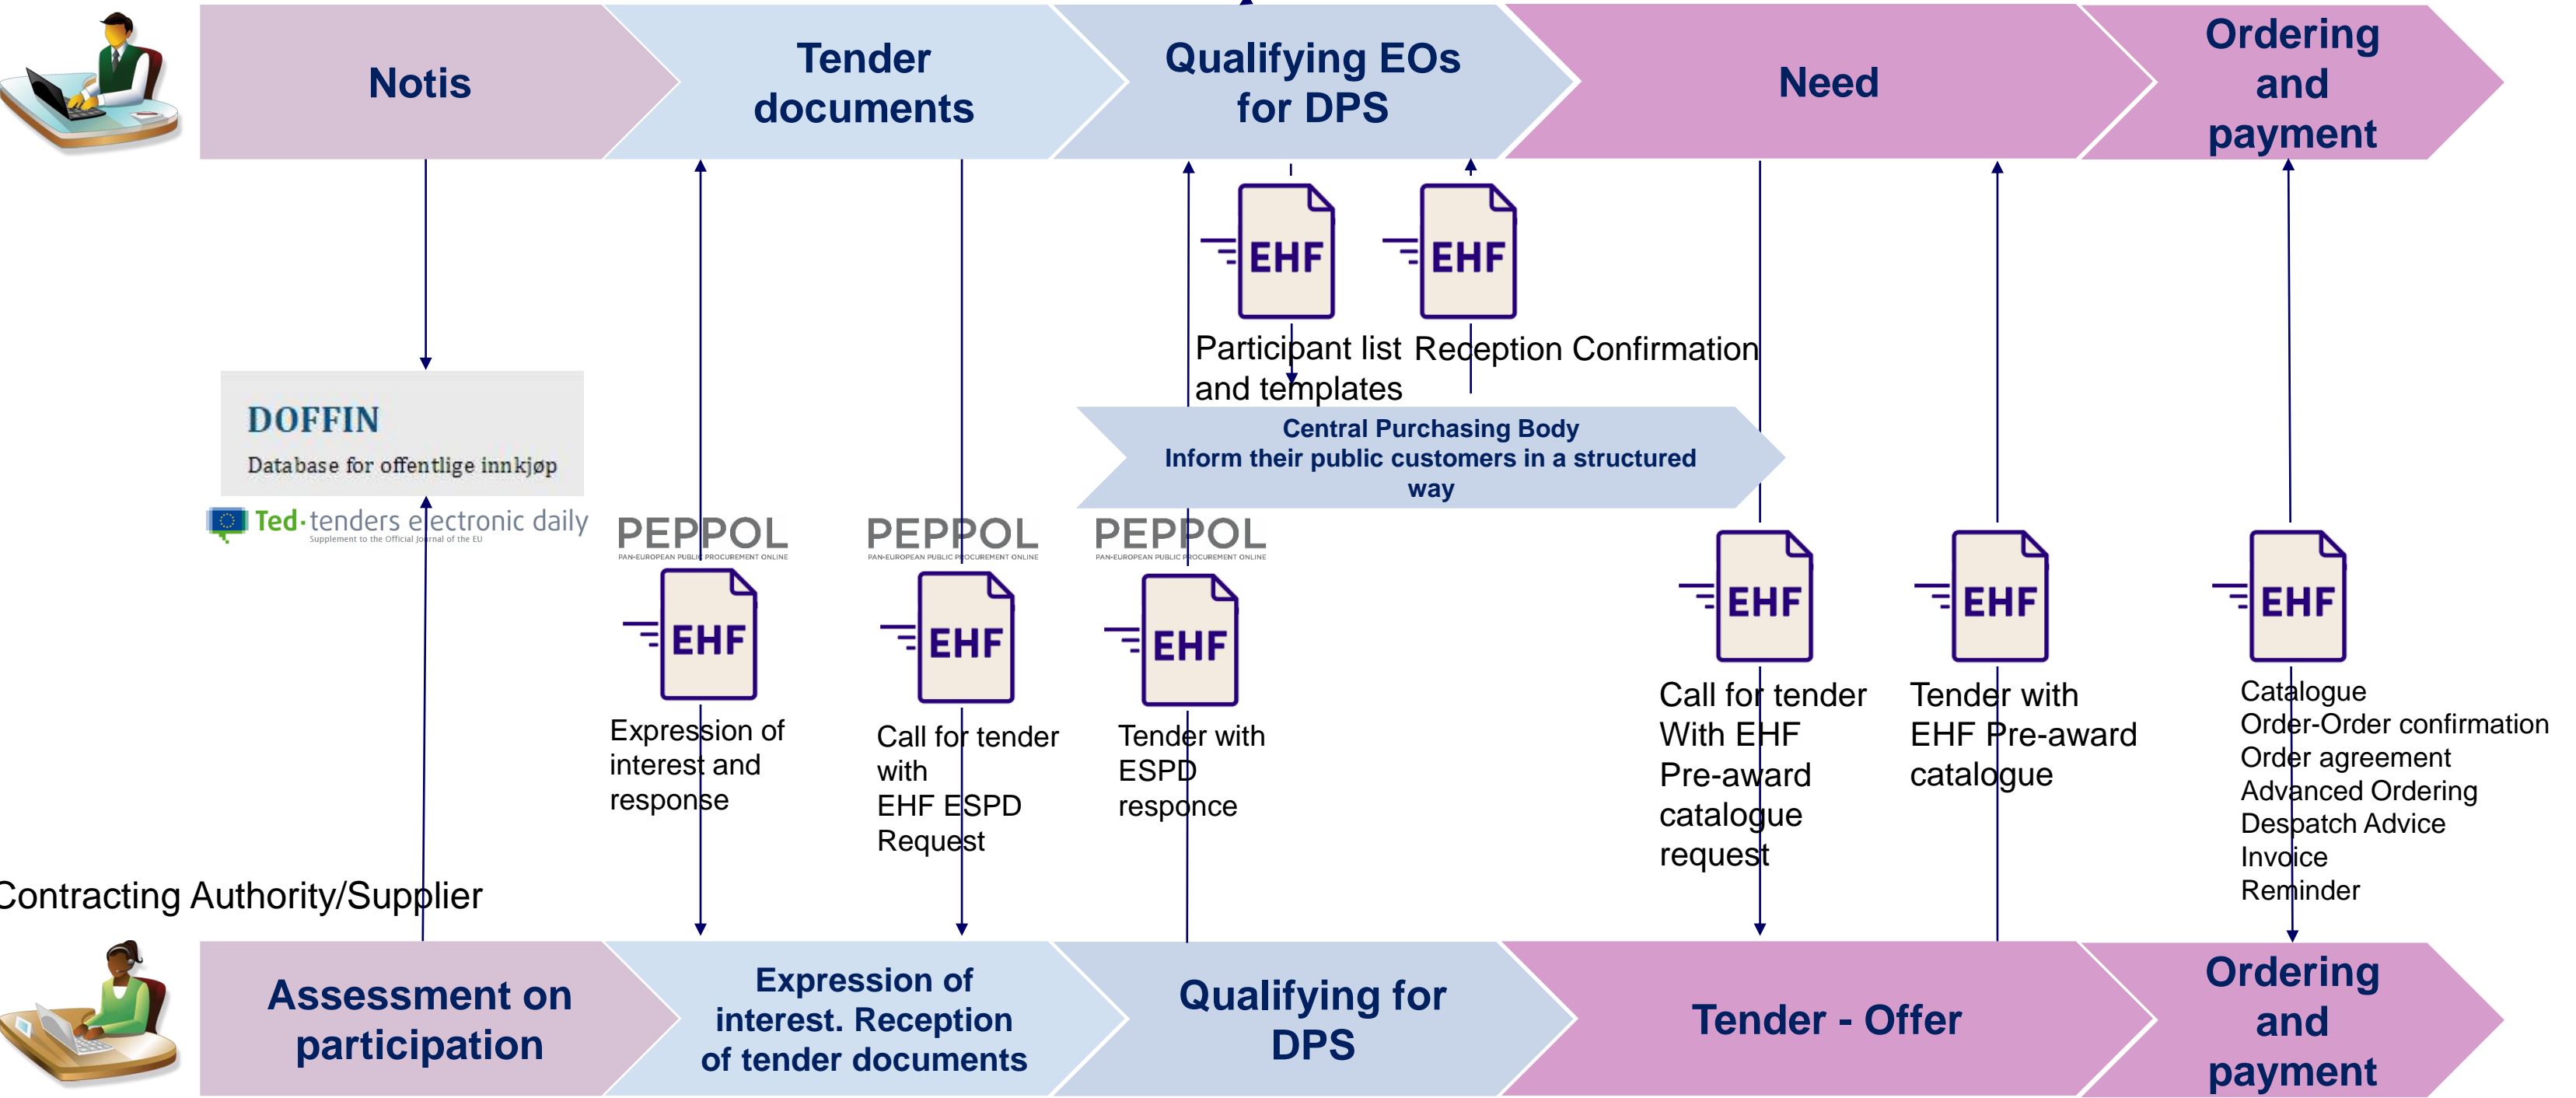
Notis

Tender documents

Qualifying EOs for DPS

Need

Ordering and payment

EHF

Participant list and templates

EHF

Reception Confirmation

Central Purchasing Body
Inform their public customers in a structured way

DOFFIN
Database for offentlige innkjøp

Ted · tenders electronic daily
Supplement to the Official Journal of the EU

PEPPOL
PAN-EUROPEAN PUBLIC PROCUREMENT ONLINE

EHF

Expression of interest and response

PEPPOL
PAN-EUROPEAN PUBLIC PROCUREMENT ONLINE

EHF

Call for tender with EHF ESPD Request

PEPPOL
PAN-EUROPEAN PUBLIC PROCUREMENT ONLINE

EHF

Tender with ESPD responce

EHF

Call for tender With EHF Pre-award catalogue request

EHF

Tender with EHF Pre-award catalogue

EHF

Catalogue
Order-Order confirmation
Order agreement
Advanced Ordering
Despatch Advice
Invoice
Reminder

Contracting Authority/Supplier

Assessment on participation

Expression of interest. Reception of tender documents

Qualifying for DPS

Tender - Offer

Ordering and payment